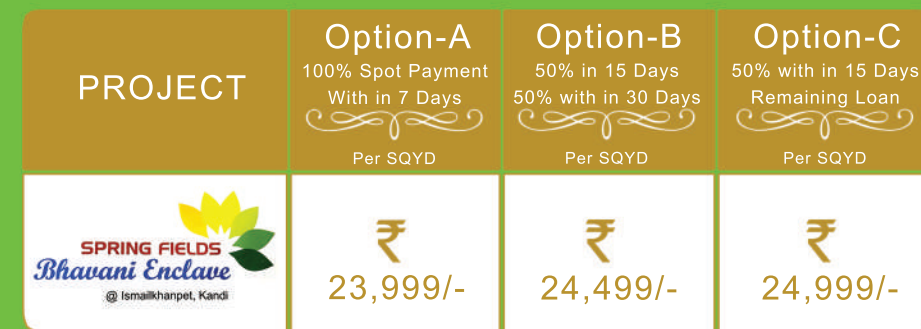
| PROJECT | Option-A 100% Spot Payment With in 7 Days Per SQYD | Option-B 50% in 15 Days 50% with in 30 Days Per SQYD | Option-C 50% with in 15 Days Remaining Loan Per SQYD |
|---|---|---|---|
| SPRING FIELDS Bhavani Enclave @ Ismailkhanpet, Kandi | ₹ 23,999/- | ₹ 24,499/- | ₹ 24,999/- |